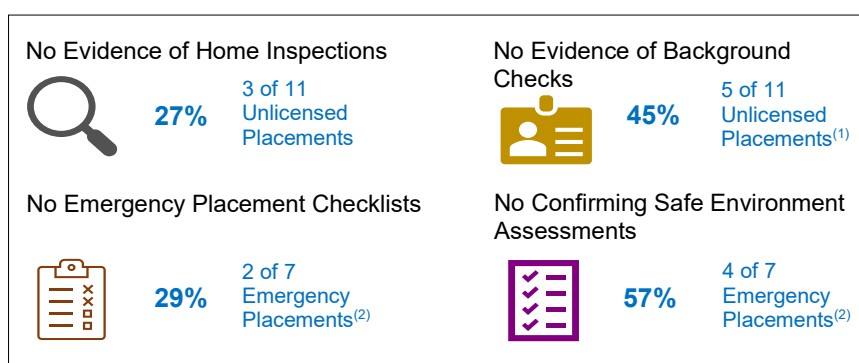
No Evidence of Home Inspections

27%

3 of 11 Unlicensed Placements

No Evidence of Background Checks

45%

5 of 11 Unlicensed Placements$^{(1)}$

No Emergency Placement Checklists

29%

2 of 7 Emergency Placements$^{(2)}$

No Confirming Safe Environment Assessments

57%

4 of 7 Emergency Placements$^{(2)}$